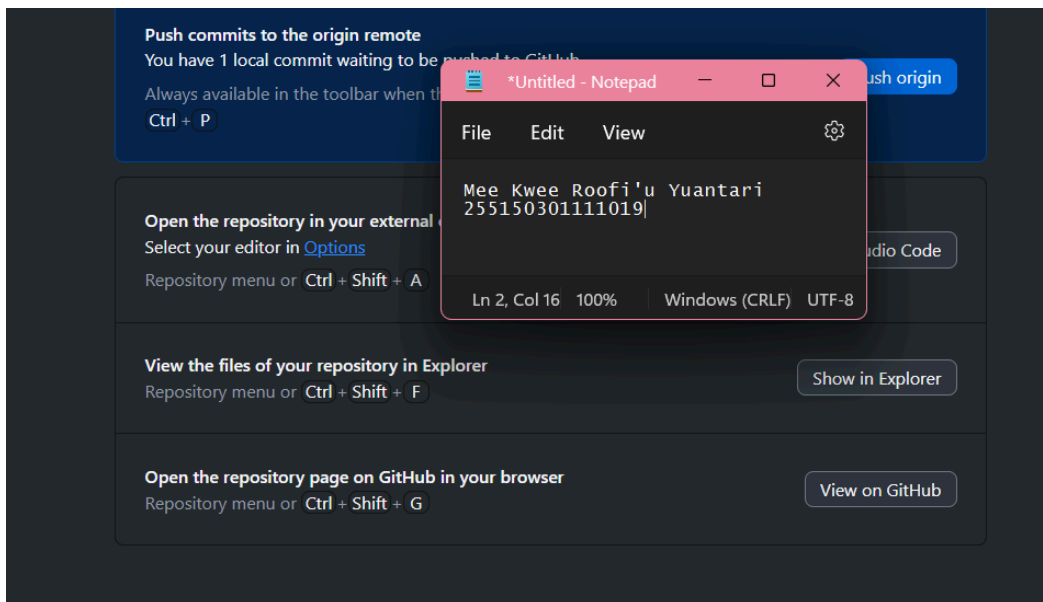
Push commits to the origin remote
You have 1 local commit waiting to be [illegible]
Always available in the toolbar when th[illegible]
Ctrl + P

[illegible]sh origin

*Untitled - Notepad

File Edit View

Mee Kwee Roofi'u Yuantari
255150301111019

Ln 2, Col 16 100% Windows (CRLF) UTF-8

Open the repository in your external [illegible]
Select your editor in Options
Repository menu or Ctrl + Shift + A

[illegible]udio Code

View the files of your repository in Explorer
Repository menu or Ctrl + Shift + F

Show in Explorer

Open the repository page on GitHub in your browser
Repository menu or Ctrl + Shift + G

View on GitHub